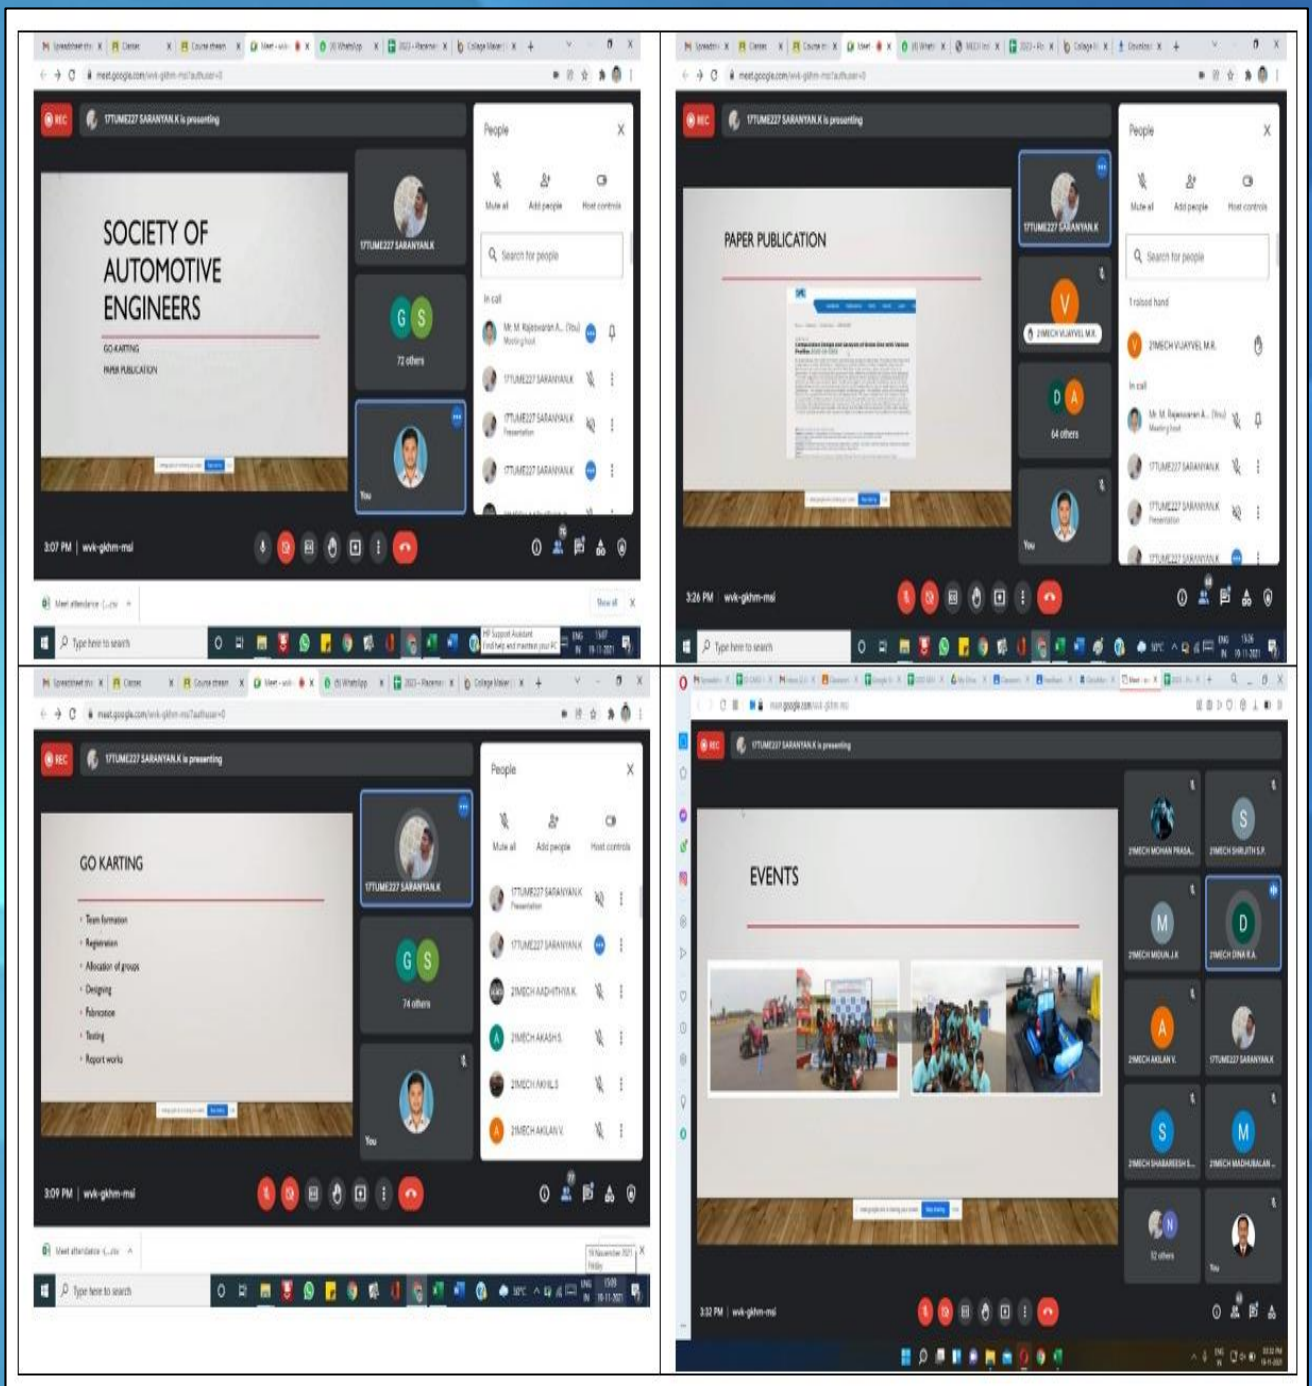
REC 17TUME227 SARANYAN.K is presenting

SOCIETY OF AUTOMOTIVE ENGINEERS

GO KARTING

PAPER PUBLICATION

17TUME227 SARANYAN.K

72 others

You

People

Mute all Add people Host controls

Search for people

In call

Mr. M. Rajeswaran A... (You) Meeting host

17TUME227 SARANYAN.K

17TUME227 SARANYAN.K Presentation

17TUME227 SARANYAN.K

3:07 PM | wvk-gkhm-msi

Type here to search

REC 17TUME227 SARANYAN.K is presenting

PAPER PUBLICATION

17TUME227 SARANYAN.K

21MECH VIJAYVEL M.R.

64 others

You

People

Mute all Add people Host controls

Search for people

1 raised hand

21MECH VIJAYVEL M.R.

In call

Mr. M. Rajeswaran A... (You) Meeting host

17TUME227 SARANYAN.K

17TUME227 SARANYAN.K Presentation

17TUME227 SARANYAN.K

3:26 PM | wvk-gkhm-msi

Type here to search

REC 17TUME227 SARANYAN.K is presenting

GO KARTING

• Team formation
• Registration
• Allocation of groups
• Designing
• Fabrication
• Testing
• Report works

17TUME227 SARANYAN.K

74 others

You

People

Mute all Add people Host controls

17TUME227 SARANYAN.K Presentation

17TUME227 SARANYAN.K

21MECH AADHITHYA K.

21MECH AKASH S.

21MECH AKHIL S.

21MECH AKILAN V.

3:09 PM | wvk-gkhm-msi

Type here to search

REC 17TUME227 SARANYAN.K is presenting

EVENTS

21MECH MOHAN PRASA...

21MECH SHRUTH S.P.

21MECH MIDUN J.K.

21MECH DINA R.A.

21MECH AKILAN V.

17TUME227 SARANYAN.K

21MECH SHABAREESH S...

21MECH MADHUBALAN ...

32 others

You

3:32 PM | wvk-gkhm-msi